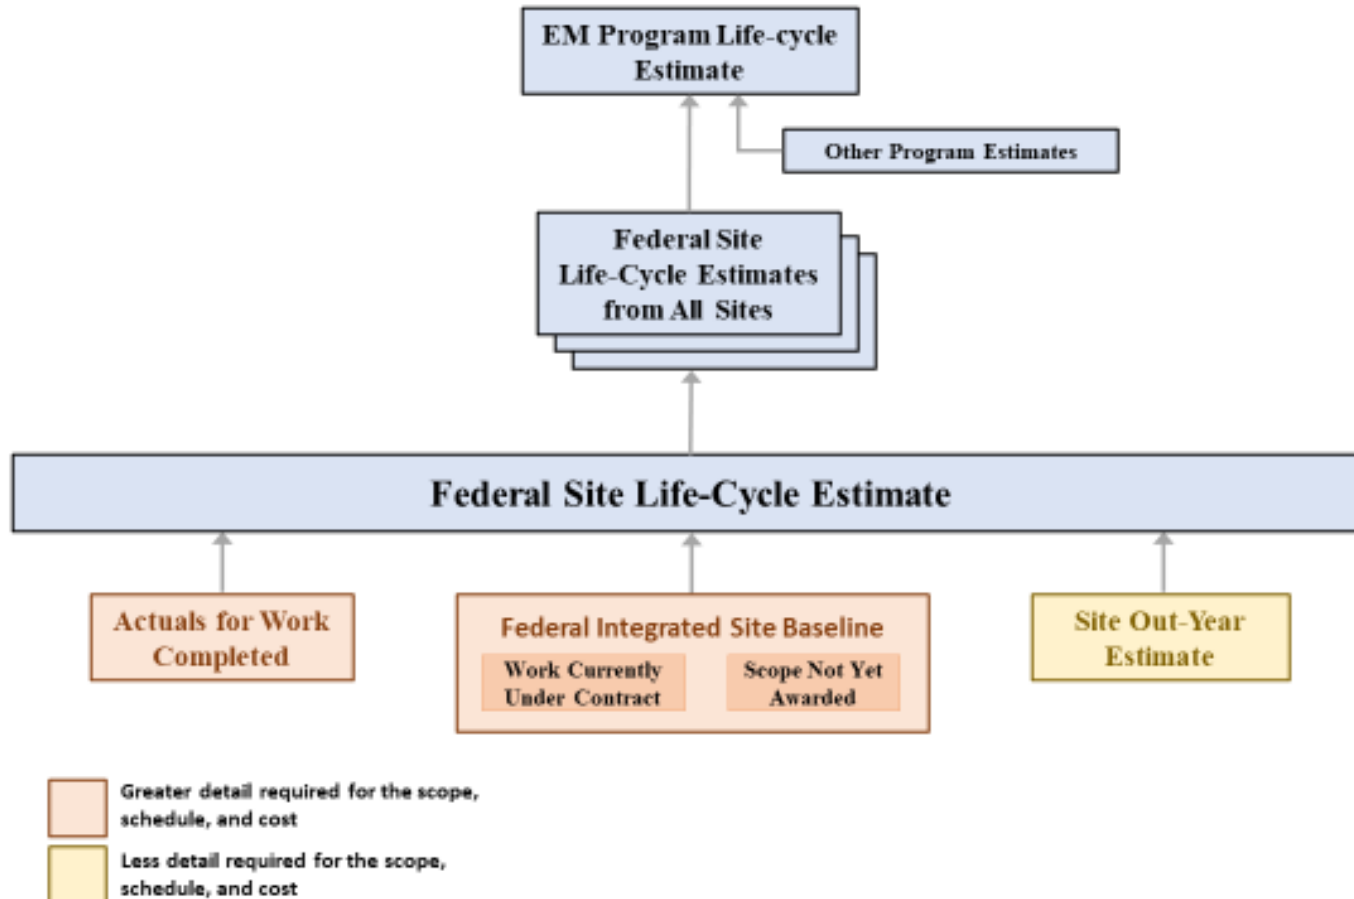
EM Program Life-cycle Estimate

Other Program Estimates

Federal Site Life-Cycle Estimates from All Sites

Federal Site Life-Cycle Estimate

Actuals for Work Completed

Federal Integrated Site Baseline

Work Currently Under Contract

Scope Not Yet Awarded

Site Out-Year Estimate

Greater detail required for the scope, schedule, and cost

Less detail required for the scope, schedule, and cost